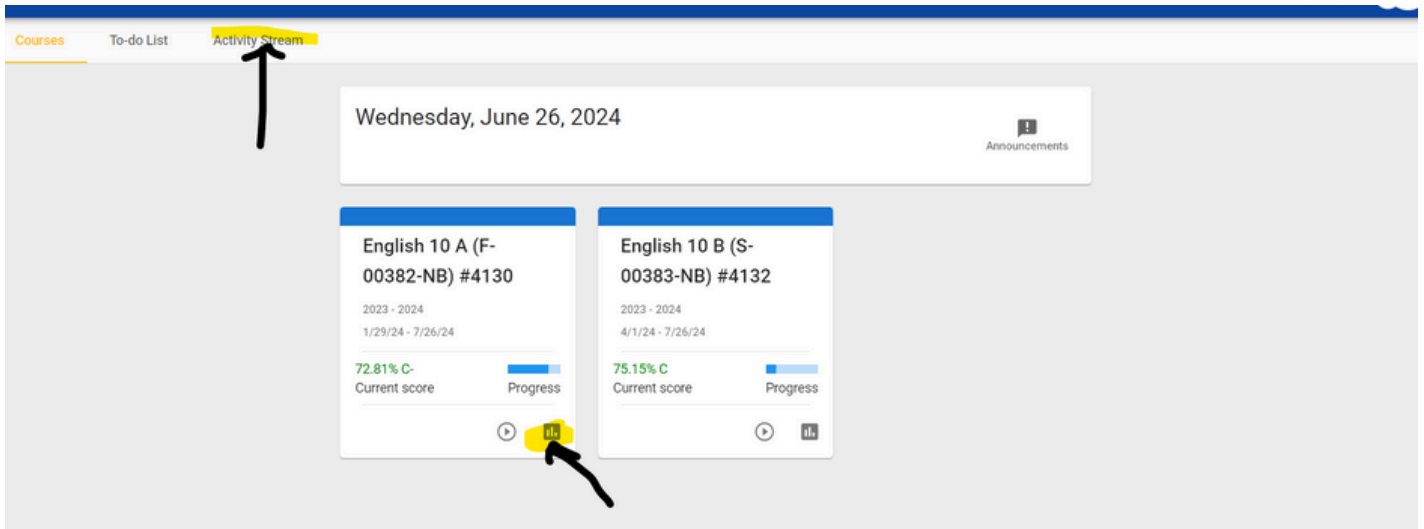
Courses To-do List Activity Stream

Wednesday, June 26, 2024

Announcements

English 10 A (F-00382-NB) #4130

2023 - 2024

1/29/24 - 7/26/24

72.81% C-
Current score

Progress

English 10 B (S-00383-NB) #4132

2023 - 2024

4/1/24 - 7/26/24

75.15% C
Current score

Progress